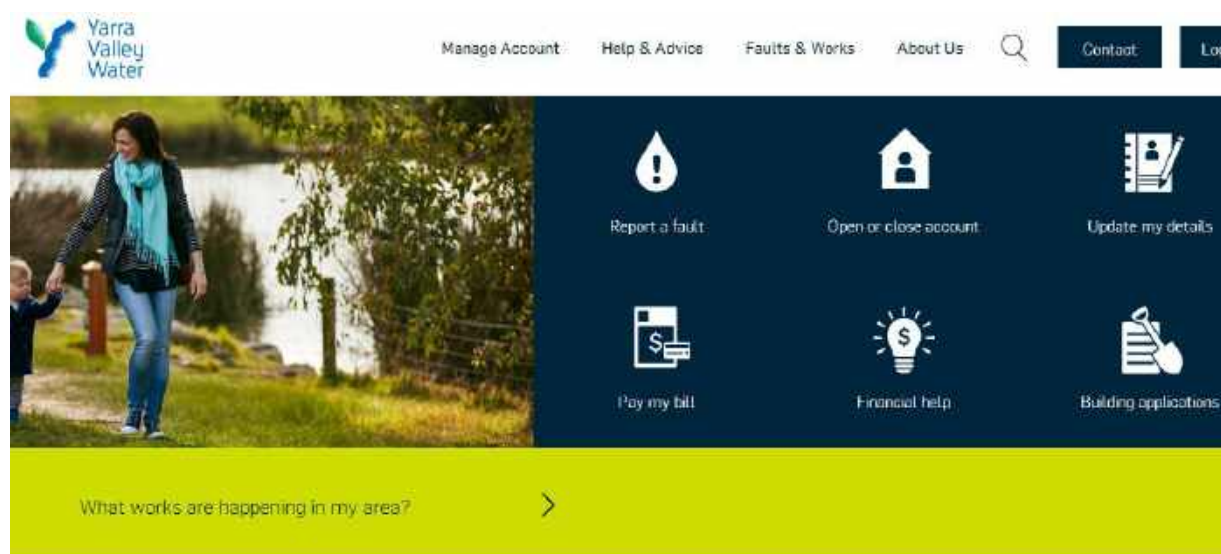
Yarra Valley Water

Manage Account

Help & Advice

Faults & Works

About Us

Contact

Lo

Report a fault

Open or close account

Update my details

Pay my bill

Financial help

Building applications

What works are happening in my area?